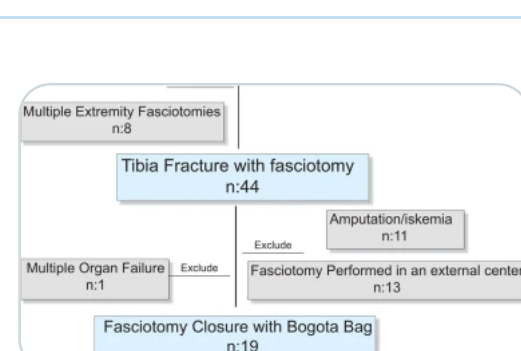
Multiple Extremity Fasciotomies
n:8

Tibia Fracture with fasciotomy
n:44

Amputation/iskemia
n:11

Exclude

Multiple Organ Failure
n:1

Exclude

Fasciotomy Performed in an external center
n:13

Fasciotomy Closure with Bogota Bag
n:19